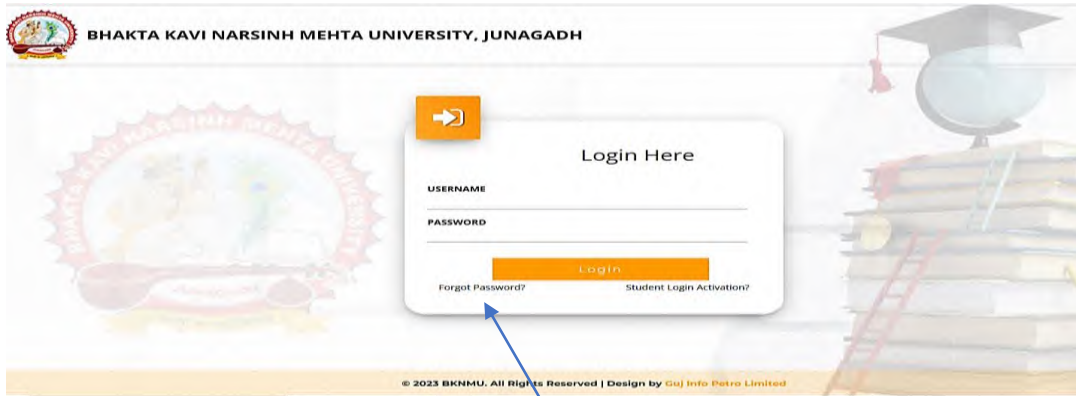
BHAKTA KAVI NARSINH MEHTA UNIVERSITY, JUNAGADH

BHAKTA KAVI NARSINH MEHTA UNIVERSITY

Login Here

USERNAME

PASSWORD

Login

Forgot Password?

Student Login Activation?

© 2023 BKNMU. All Rights Reserved | Design by Guj Info Petro Limited